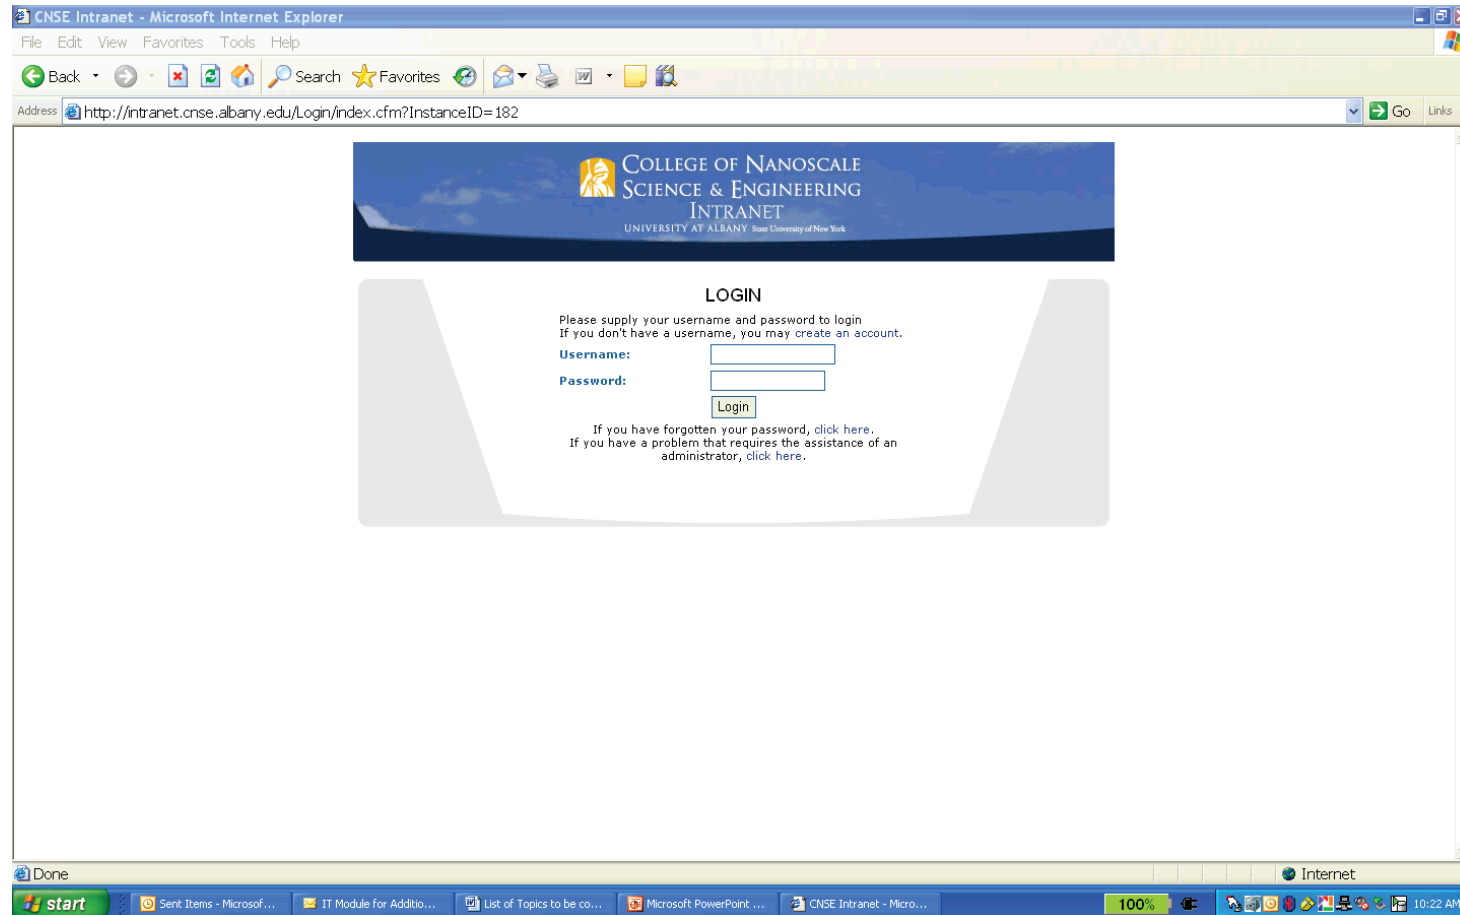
CNSE Intranet - Microsoft Internet Explorer

File Edit View Favorites Tools Help

Back Search Favorites

Address http://intranet.cnse.albany.edu/Login/index.cfm?InstanceID=182 Go Links

COLLEGE OF NANOSCALE SCIENCE & ENGINEERING INTRANET
UNIVERSITY AT ALBANY State University of New York

LOGIN

Please supply your username and password to login
If you don't have a username, you may create an account.

Username:

Password:

Login

If you have forgotten your password, click here.
If you have a problem that requires the assistance of an administrator, click here.

Done

Internet

start Sent Items - Microsof... IT Module for Additio... List of Topics to be co... Microsoft PowerPoint ... CNSE Intranet - Micro... 100% 10:22 AM